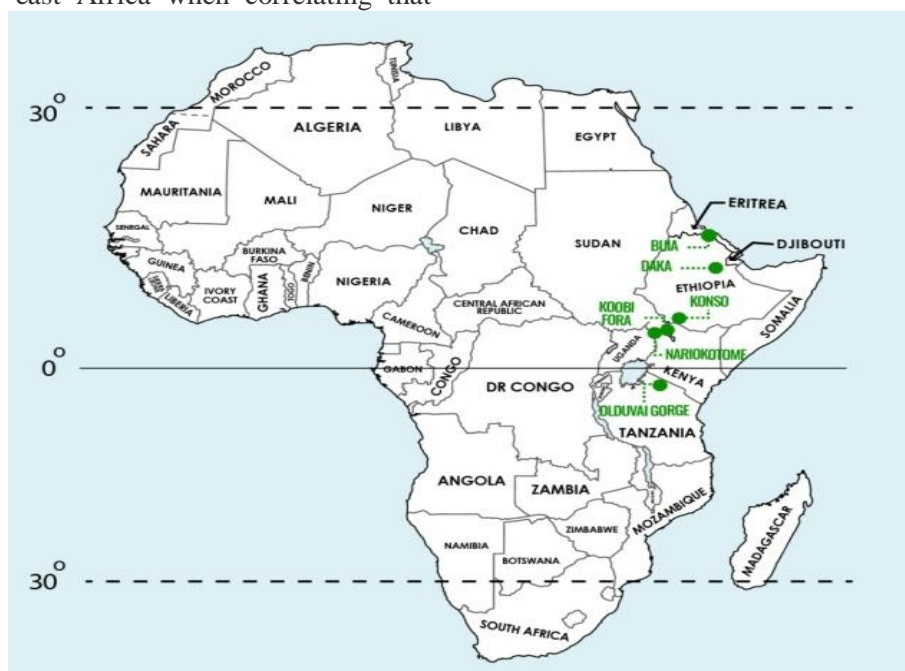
east Africa when correlating that

30°
0°
30°

MOROCCO
TUNISIA
SAHARA
ALGERIA
LIBYA
EGYPT
MAURITANIA
MALI
NIGER
CHAD
SUDAN
ERITREA
DJIBOUTI
BUIA
DAKA
ETHIOPIA
SENEGAL
GUINEA
SIERRA LEONE
LIBERIA
IVORY COAST
GHANA
TOGO
BENIN
BURKINA FASO
NIGERIA
CENTRAL AFRICAN REPUBLIC
CAMEROON
KOOBI FORA
KONSO
SOMALIA
UGANDA
NARIOKOTOME
GABON
CONGO
DR CONGO
KENYA
OLDUVAI GORGE
TANZANIA
ANGOLA
ZAMBIA
MOZAMBIQUE
ZIMBABWE
NAMIBIA
BOTSWANA
MADAGASCAR
SOUTH AFRICA